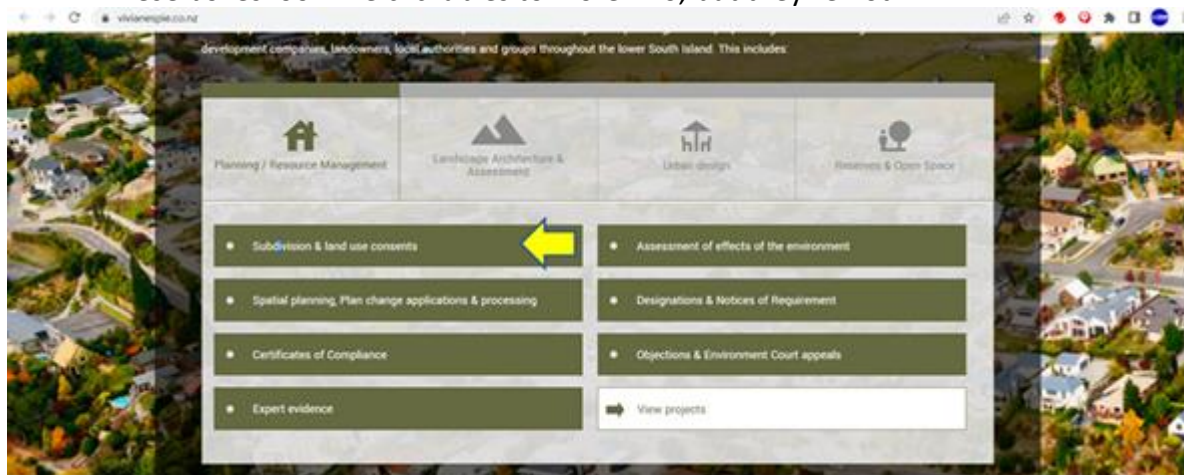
vivianespie.co.nz

development companies, landowners, local authorities and groups throughout the lower South Island. This includes

Planning / Resource Management

Landscape Architecture & Assessment

Urban design

Reserves & Open Space

Subdivision & land use consents

Assessment of effects of the environment

Spatial planning, Plan change applications & processing

Designations & Notices of Requirement

Certificates of Compliance

Objections & Environment Court appeals

Expert evidence

View projects